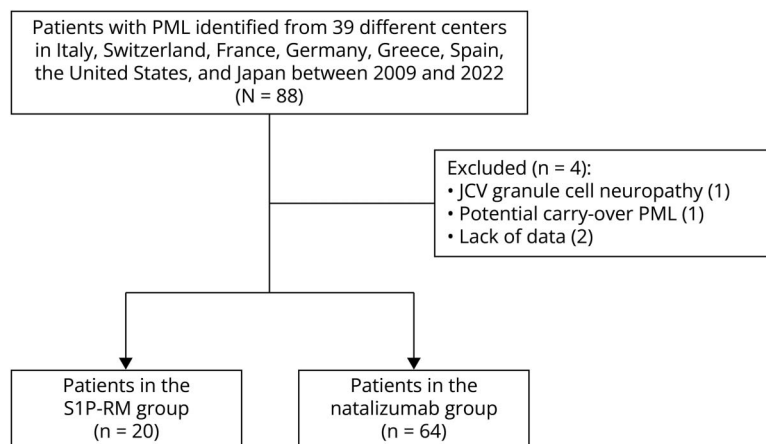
Patients with PML identified from 39 different centers in Italy, Switzerland, France, Germany, Greece, Spain, the United States, and Japan between 2009 and 2022 (N = 88)

Excluded (n = 4):
• JCV granule cell neuropathy (1)
• Potential carry-over PML (1)
• Lack of data (2)

Patients in the S1P-RM group (n = 20)

Patients in the natalizumab group (n = 64)